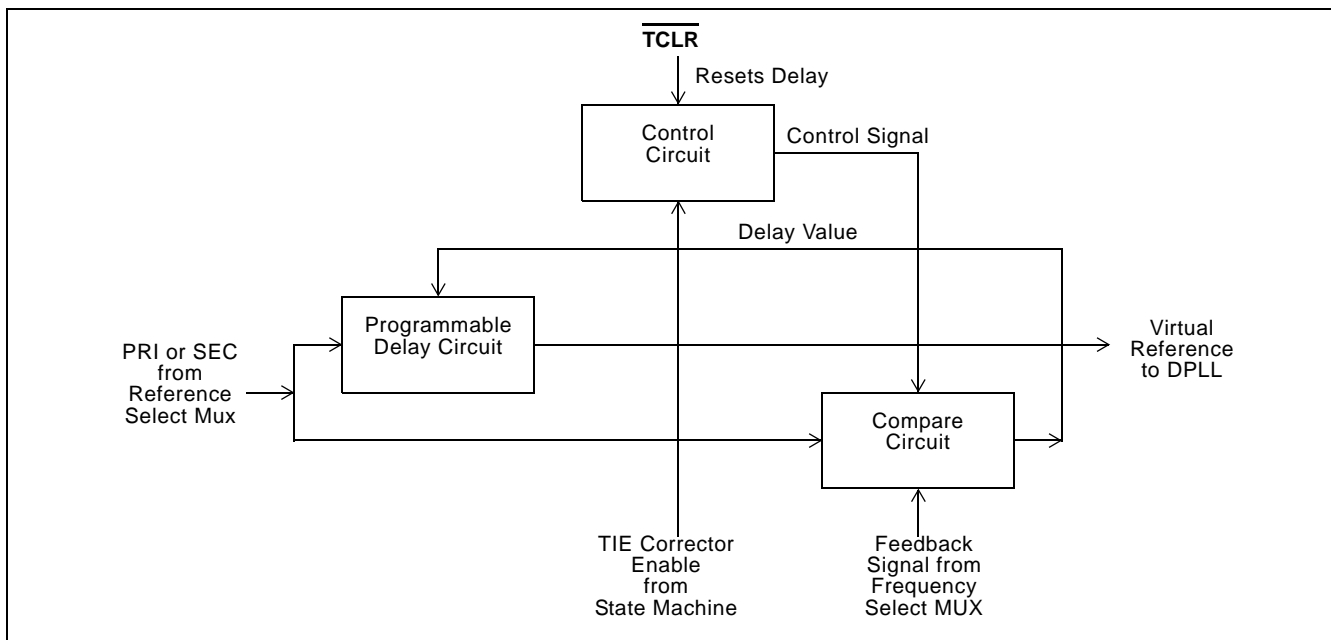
$\overline{\text{TCLR}}$

Resets Delay

Control Circuit

Control Signal

Delay Value

Programmable Delay Circuit

PRI or SEC from Reference Select Mux

Virtual Reference to DPLL

Compare Circuit

TIE Corrector Enable from State Machine

Feedback Signal from Frequency Select MUX